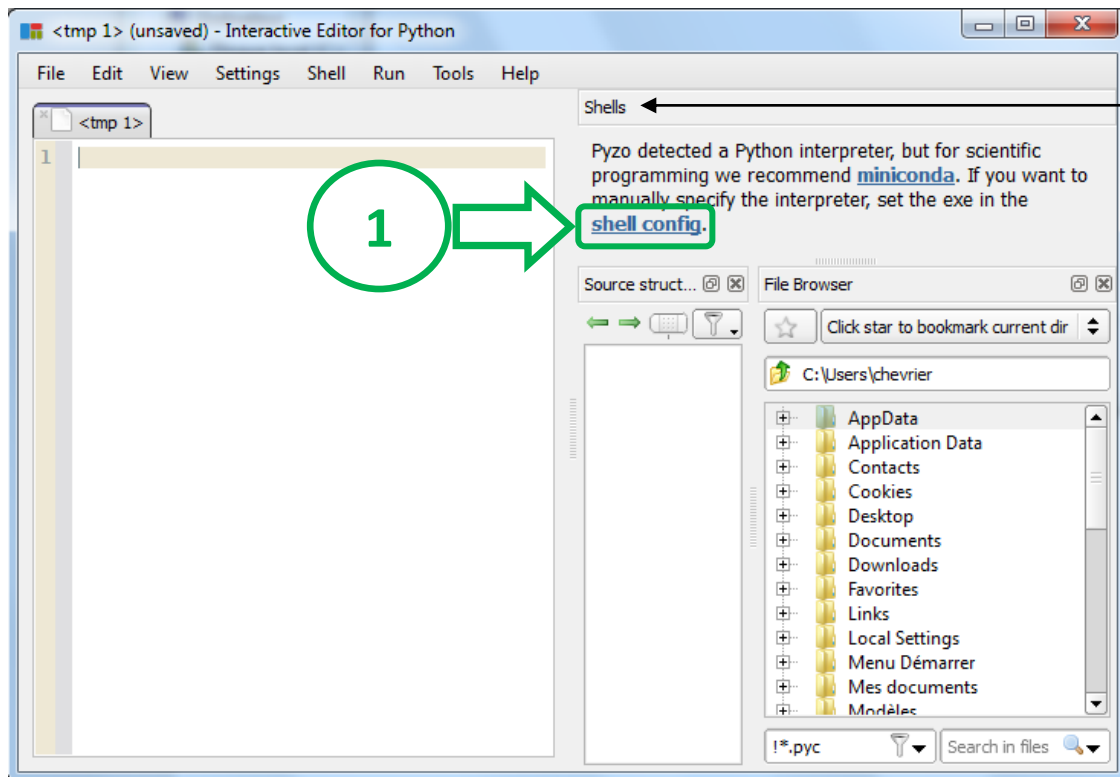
<tmp 1> (unsaved) - Interactive Editor for Python

File Edit View Settings Shell Run Tools Help

<tmp 1>

1

Shells

Pyzo detected a Python interpreter, but for scientific programming we recommend miniconda. If you want to manually specify the interpreter, set the exe in the shell config.

1

Source struct...

File Browser

Click star to bookmark current dir

C:\Users\chevrier

AppData
Application Data
Contacts
Cookies
Desktop
Documents
Downloads
Favorites
Links
Local Settings
Menu Démarrer
Mes documents
Modèles

!*.pyc

Search in files